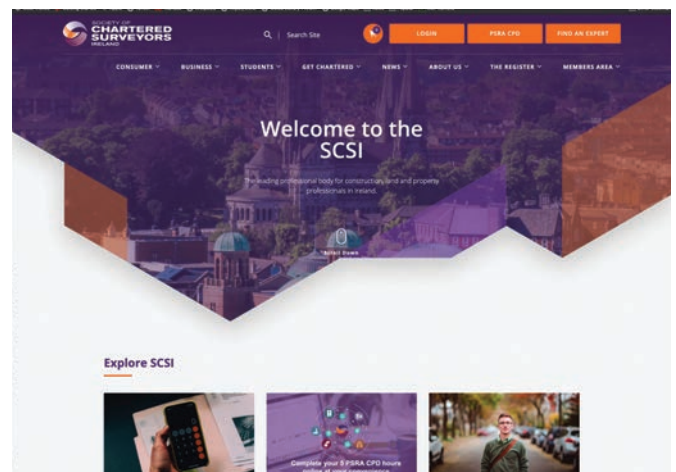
SOCIETY OF CHARTERED SURVEYORS IRELAND

Search Site

LOGIN

PSRA CPD

FIND AN EXPERT

CONSUMER

BUSINESS

STUDENTS

GET CHARTERED

NEWS

ABOUT US

THE REGISTER

MEMBERS AREA

Welcome to the SCSI

The leading professional body for construction, land and property professionals in Ireland.

Scroll Down

Explore SCSI

Complete your 5 PSRA CPD hours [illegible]